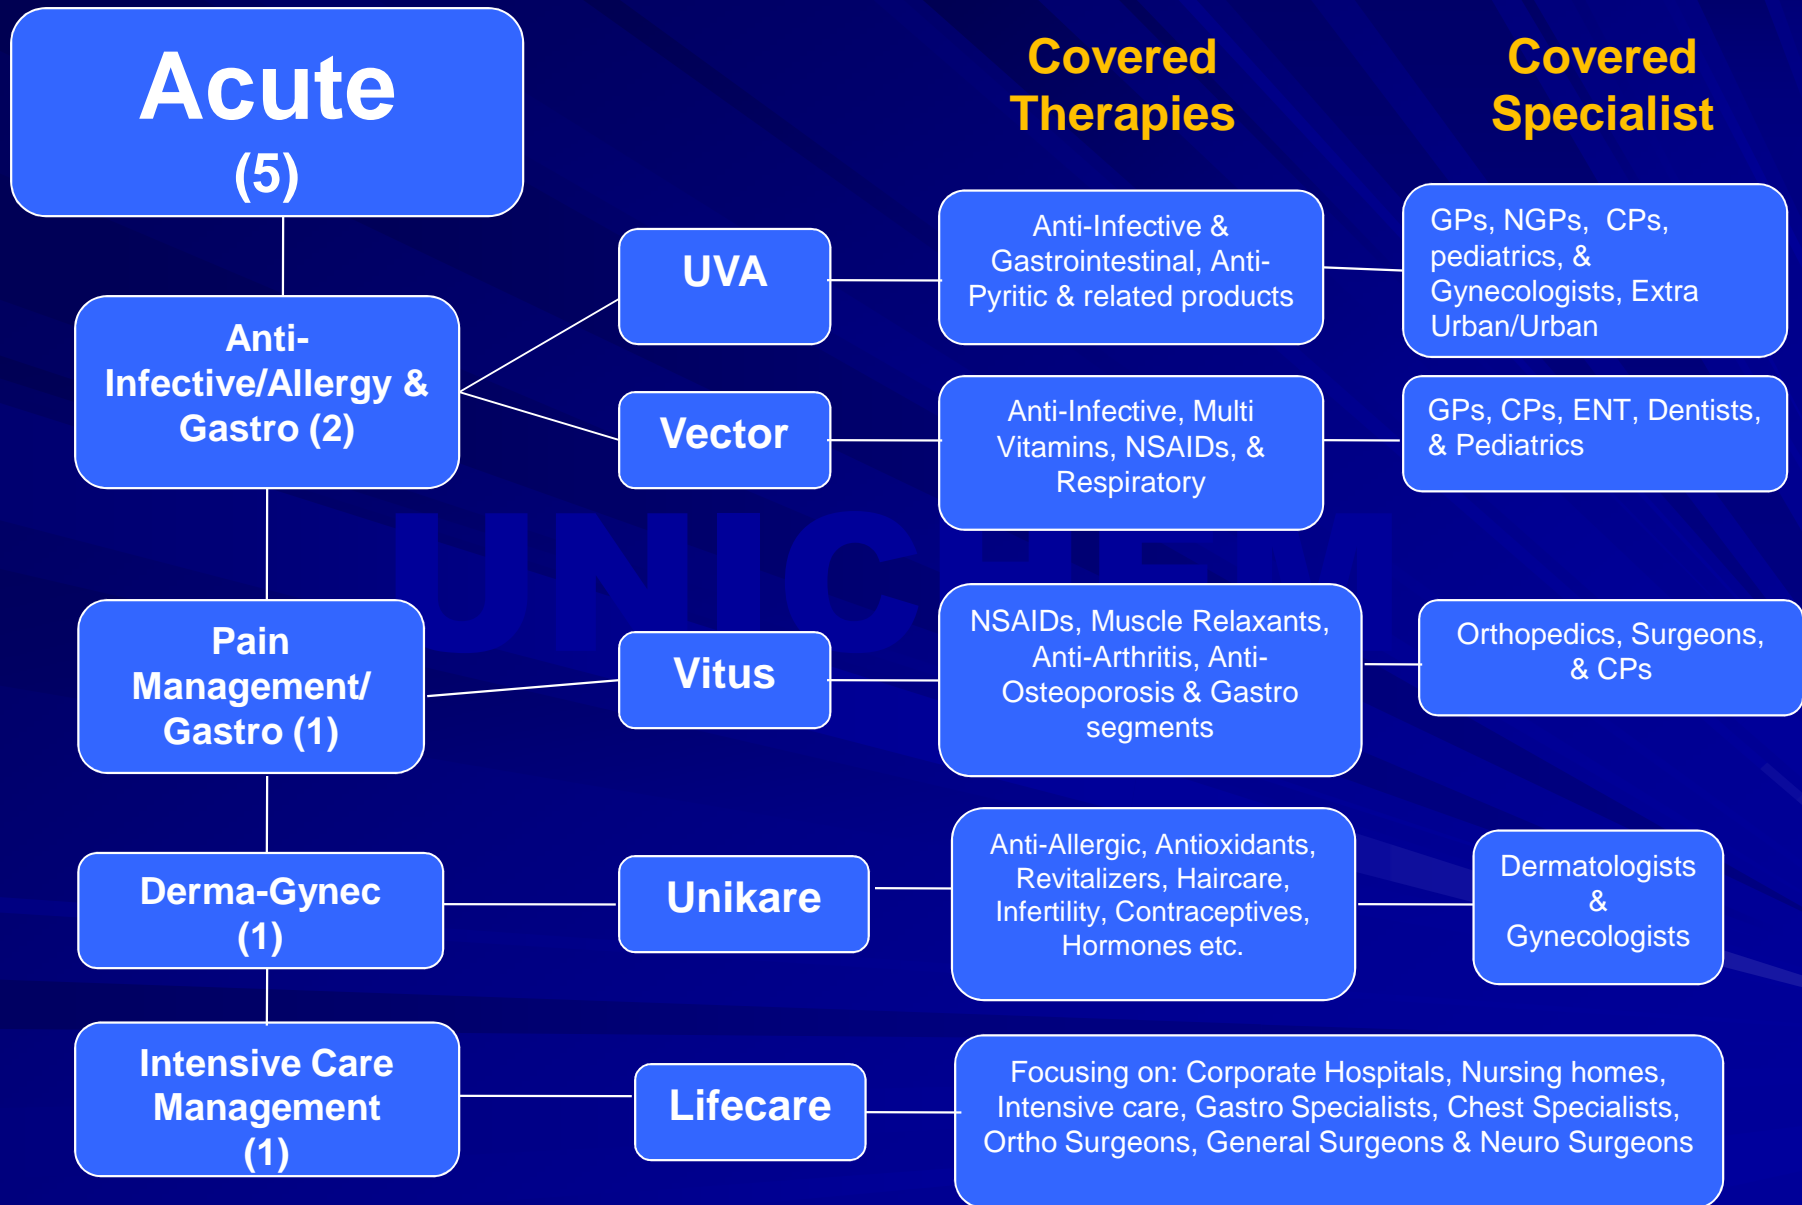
Acute (5)

Covered Therapies

Covered Specialist

Anti-Infective/Allergy & Gastro (2)

UVA

Anti-Infective & Gastrointestinal, Anti-Pyritic & related products

GPs, NGPs, CPs, pediatrics, & Gynecologists, Extra Urban/Urban

Vector

Anti-Infective, Multi Vitamins, NSAIDs, & Respiratory

GPs, CPs, ENT, Dentists, & Pediatrics

UNICHEM

Pain Management/ Gastro (1)

Vitus

NSAIDs, Muscle Relaxants, Anti-Arthritis, Anti-Osteoporosis & Gastro segments

Orthopedics, Surgeons, & CPs

Derma-Gynec (1)

Unikare

Anti-Allergic, Antioxidants, Revitalizers, Haircare, Infertility, Contraceptives, Hormones etc.

Dermatologists & Gynecologists

Intensive Care Management (1)

Lifecare

Focusing on: Corporate Hospitals, Nursing homes, Intensive care, Gastro Specialists, Chest Specialists, Ortho Surgeons, General Surgeons & Neuro Surgeons